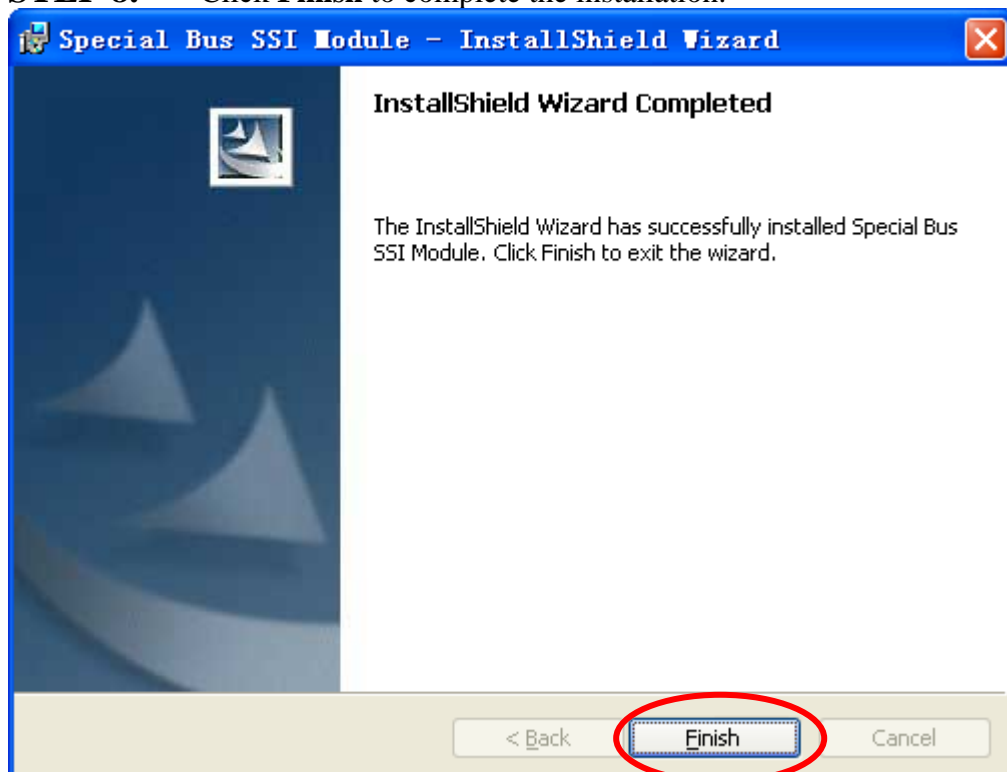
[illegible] Click Finish to complete the installation.

Special Bus SSI Module - InstallShield Wizard

InstallShield Wizard Completed

The InstallShield Wizard has successfully installed Special Bus SSI Module. Click Finish to exit the wizard.

< Back

Finish

Cancel